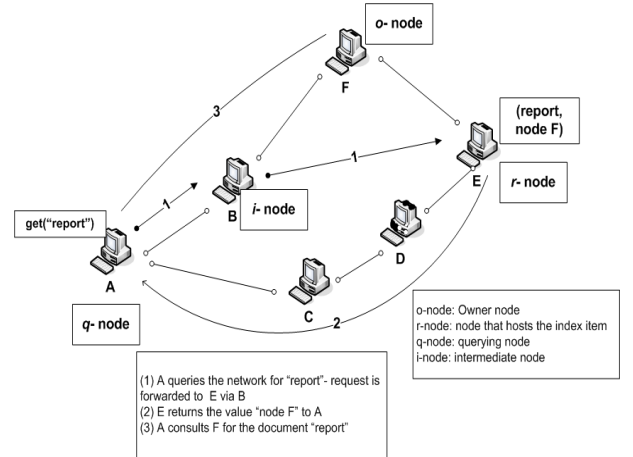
o- node

F

3

(report, node F)

1

E

r- node

1

get(“report”)

B

i- node

D

A

C

2

q- node

o-node: Owner node
r-node: node that hosts the index item
q-node: querying node
i-node: intermediate node

(1) A queries the network for “report”- request is forwarded to E via B
(2) E returns the value “node F” to A
(3) A consults F for the document “report”